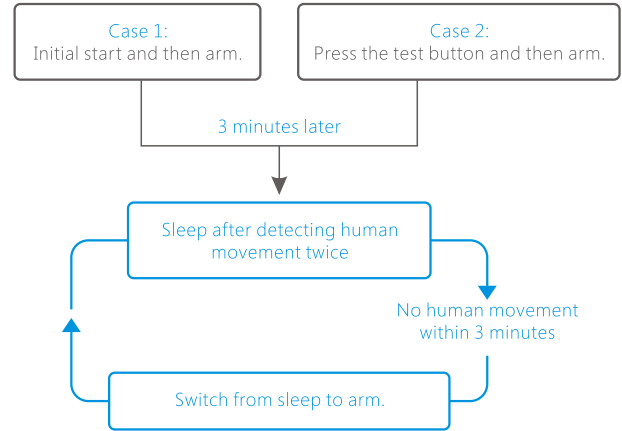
Case 1:
Initial start and then arm.

Case 2:
Press the test button and then arm.

3 minutes later

Sleep after detecting human movement twice

No human movement within 3 minutes

Switch from sleep to arm.